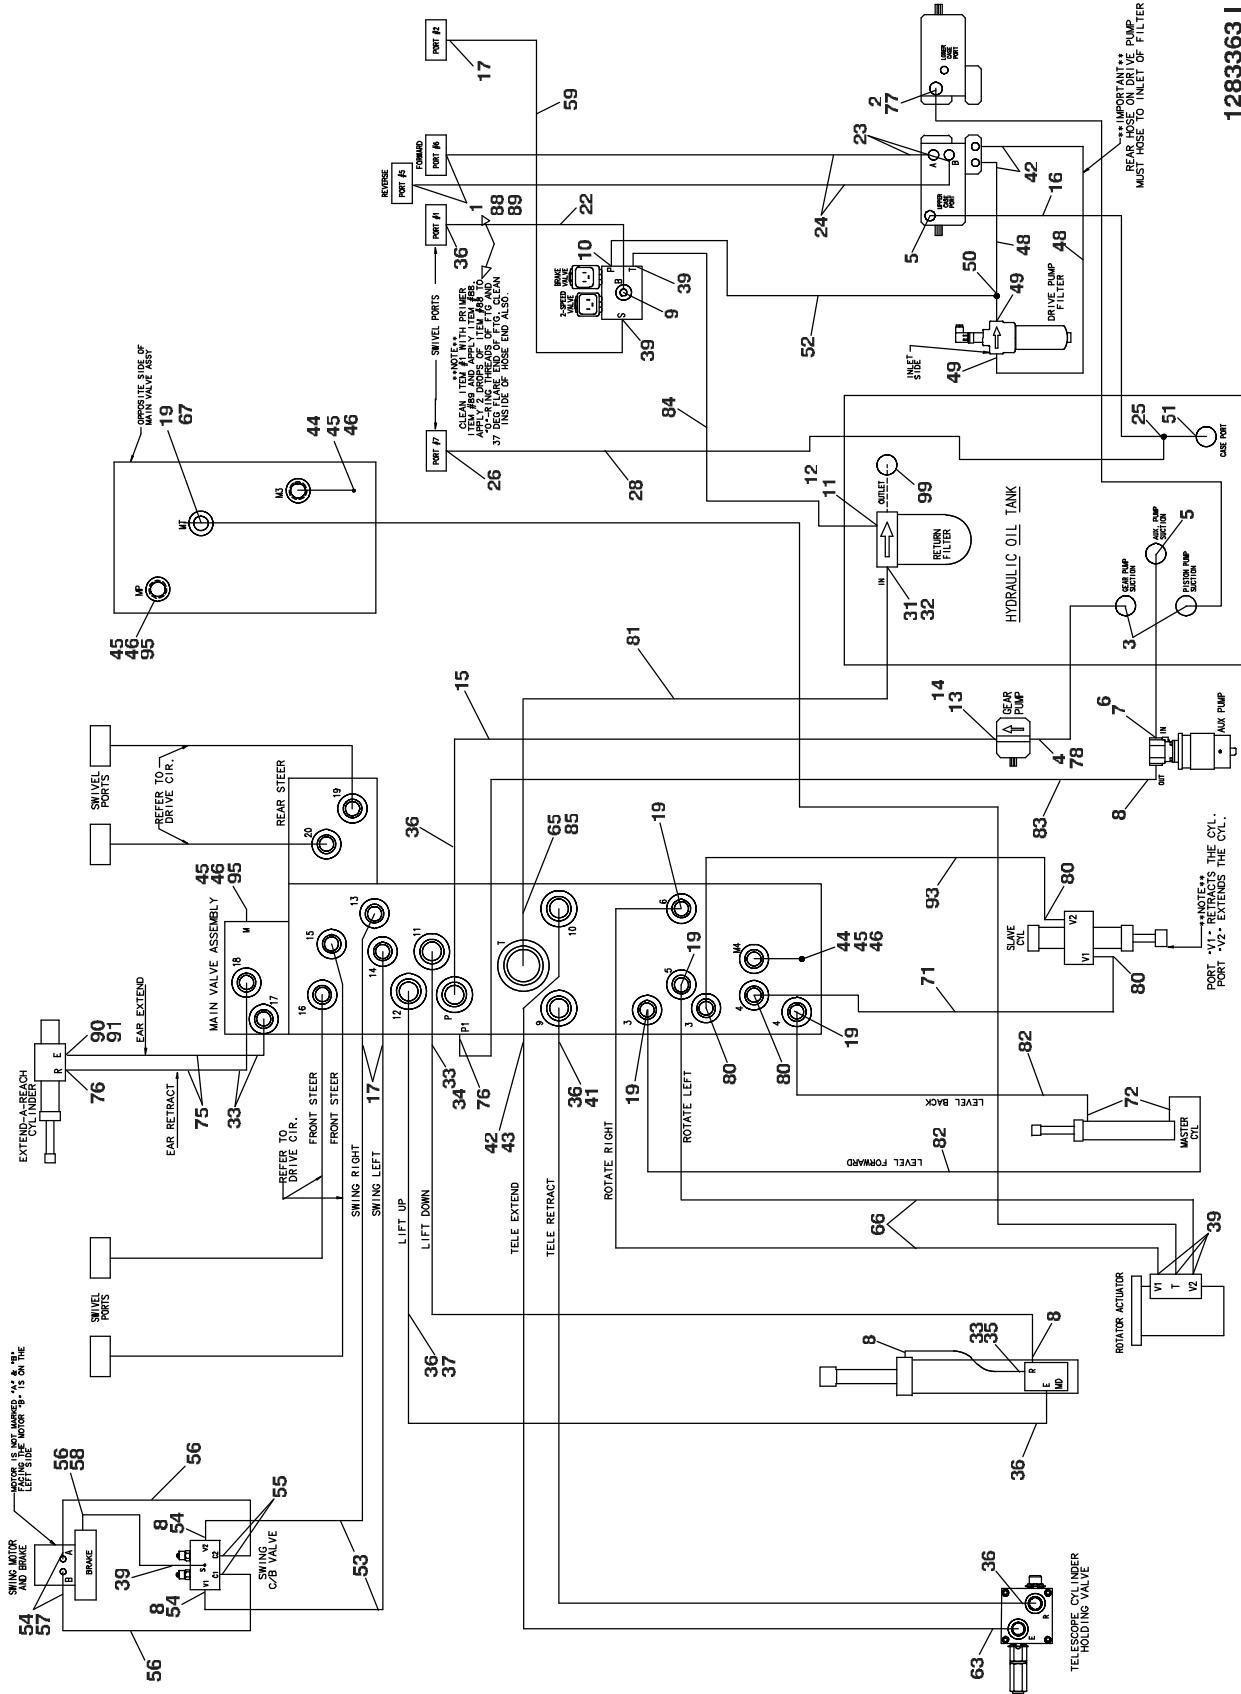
1283363 I

**IMPORTANT**
REAR HOSE ON DRIVE PUMP
MUST HOSE TO INLET OF FILTER

2
77
LOWER CASE PORT

23
A
B
42
16
UPPER CASE PORT
5
24
48
48
50
49
49
DRIVE PUMP FILTER
INLET SIDE
52

PORT #2
17
59
PORT #6
FORWARD
REVERSE
PORT #5
1
88
89
PORT #1
36
22
10
P
BRAKE VALVE
2-SPEED VALVE
B
9
T
39
S
39
SWIVEL PORTS
**NOTE**
CLEAN ITEM #1 WITH PRIMER ITEM #89 AND APPLY ITEM #88, APPLY 2 DROPS OF ITEM #88 TO "O"-RING THREADS OF FTG. AND 37 DEG FLARE END OF FTG. CLEAN INSIDE OF HOSE END ALSO.
84
PORT #7
26
28

25
51
CASE PORT
12
11
OUTLET
99
HYDRAULIC OIL TANK
RETURN FILTER
IN
31
32
GEAR PUMP SUCTION
AUX. PUMP SUCTION
5
PISTON PUMP SUCTION
3

OPPOSITE SIDE OF MAIN VALVE ASSY
19
67
44
45
46
M3
MT
MP
45
46
95

81
15
14
13
GEAR PUMP
4
78
6
7
IN
AUX PUMP
OUT
8
83

SWIVEL PORTS
REFER TO DRIVE CIR.
REAR STEER
19
20
36
65
85
19
45
46
95
MAIN VALVE ASSEMBLY
M
13
15
11
T
10
6
19
5
M4
44
45
46
18
17
16
14
12
P
P1
9
3
3
4
4
19
80
80
19
80
80
93
SLAVE CYL
V2
V1
**NOTE**
PORT "V1" RETRACTS THE CYL.
PORT "V2" EXTENDS THE CYL.
71

EXTEND-A-REACH CYLINDER
R
E
90
91
EAR EXTEND
76
EAR RETRACT
75
33
17
33
34
76
42
43
36
41
19
80
80
82
72
LEVEL BACK
MASTER CYL
82
LEVEL FORWARD

REFER TO DRIVE CIR.
FRONT STEER
FRONT STEER
SWING RIGHT
SWING LEFT
LIFT UP
LIFT DOWN
TELE EXTEND
TELE RETRACT
ROTATE RIGHT
ROTATE LEFT
66
39
V1
T
V2
ROTATOR ACTUATOR

SWIVEL PORTS
36
37
8
33
35
8
R
E
MD
36

MOTOR IS NOT MARKED "A" & "B" FACING THE MOTOR "B" IS ON THE LEFT SIDE
56
58
56
SWING MOTOR AND BRAKE
A
B
BRAKE
54
57
39
8
54
V2
C2
S
V1
C1
8
54
55
SWING C/B VALVE
53
56

36
R
E
63
TELESCOPE CYLINDER HOLDING VALVE